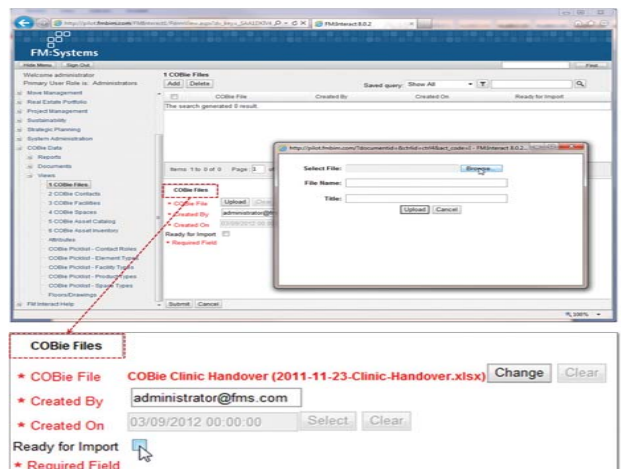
http://pilot.fmsim.com/FMInteract/FMInteract.aspx?... FMInteract 8.0.2

FM:Systems

Hide Menu | Sign Out

Welcome administrator
Primary User Role is: Administrators

Move Management
Real Estate Portfolio
Project Management
Sustainability
Strategic Planning
System Administration
COBie Data
Reports
Documents
Views
1 COBie Files
2 COBie Contacts
3 COBie Facilities
4 COBie Spaces
5 COBie Asset Catalog
6 COBie Asset Inventory
Attributes
COBie Picklist - Contact Roles
COBie Picklist - Element Types
COBie Picklist - Facility Types
COBie Picklist - Product Types
COBie Picklist - Space Types
Floors/Drawings
FM Interact Help

1 COBie Files
Add | Delete
Saved query: Show All

| | COBie File | Created By | Created On | Ready for Import |
|---|---|---|---|---|
| The search generated 0 result | | | | |

Items 1 to 0 of 0 Page 1

COBie Files
* COBie File | Upload | Clear
* Created By administrator@f
* Created On 03/09/2012 00:00
Ready for Import
* Required Field

Submit | Cancel

http://pilot.fmsim.com/?documentid=&ctrlid=ctrl4&act_code=l - FMInteract 8.0.2
Select File: Browse...
File Name:
Title:
Upload | Cancel

100%

COBie Files
* COBie File COBie Clinic Handover (2011-11-23-Clinic-Handover.xlsx) Change Clear
* Created By administrator@fms.com
* Created On 03/09/2012 00:00:00 Select Clear
Ready for Import
* Required Field